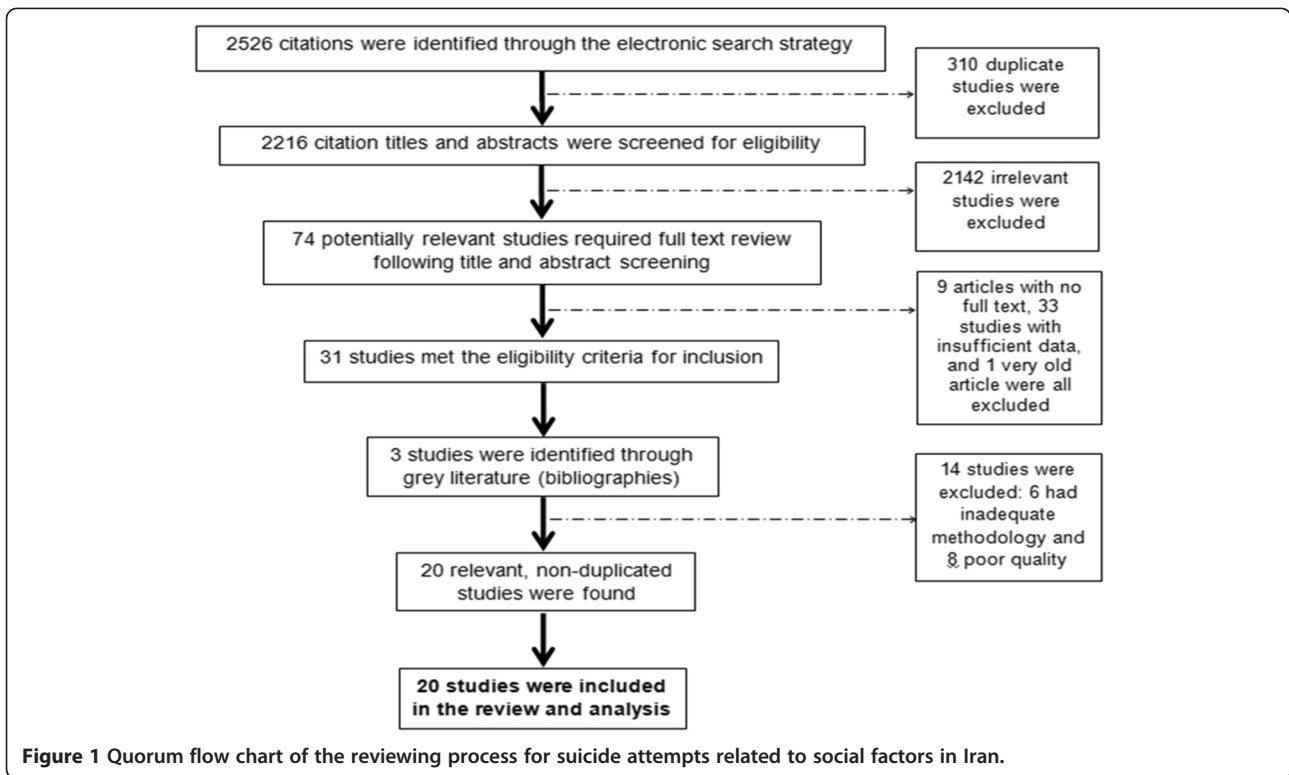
2526 citations were identified through the electronic search strategy

310 duplicate studies were excluded

2216 citation titles and abstracts were screened for eligibility

2142 irrelevant studies were excluded

74 potentially relevant studies required full text review following title and abstract screening

9 articles with no full text, 33 studies with insufficient data, and 1 very old article were all excluded

31 studies met the eligibility criteria for inclusion

3 studies were identified through grey literature (bibliographies)

14 studies were excluded: 6 had inadequate methodology and 8 poor quality

20 relevant, non-duplicated studies were found

20 studies were included in the review and analysis

Figure 1 Quorum flow chart of the reviewing process for suicide attempts related to social factors in Iran.